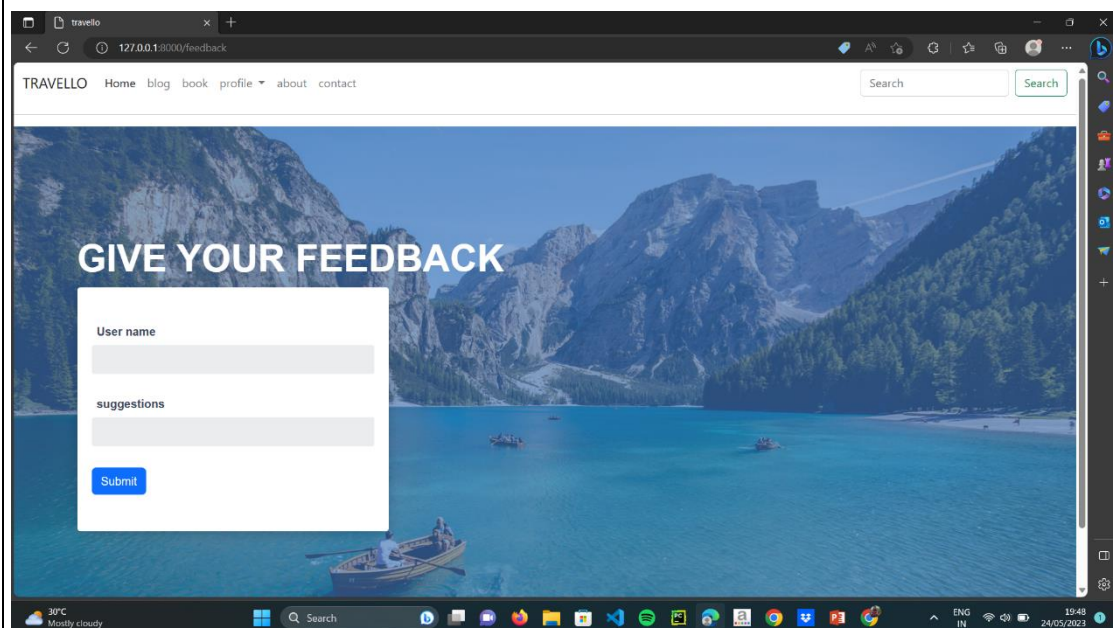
travello

127.0.0.1:8000/feedback

TRAVELLO Home blog book profile about contact

Search

Search

GIVE YOUR FEEDBACK

User name

suggestions

Submit

30°C
Mostly cloudy

Search

ENG
IN

19:48
24/05/2023